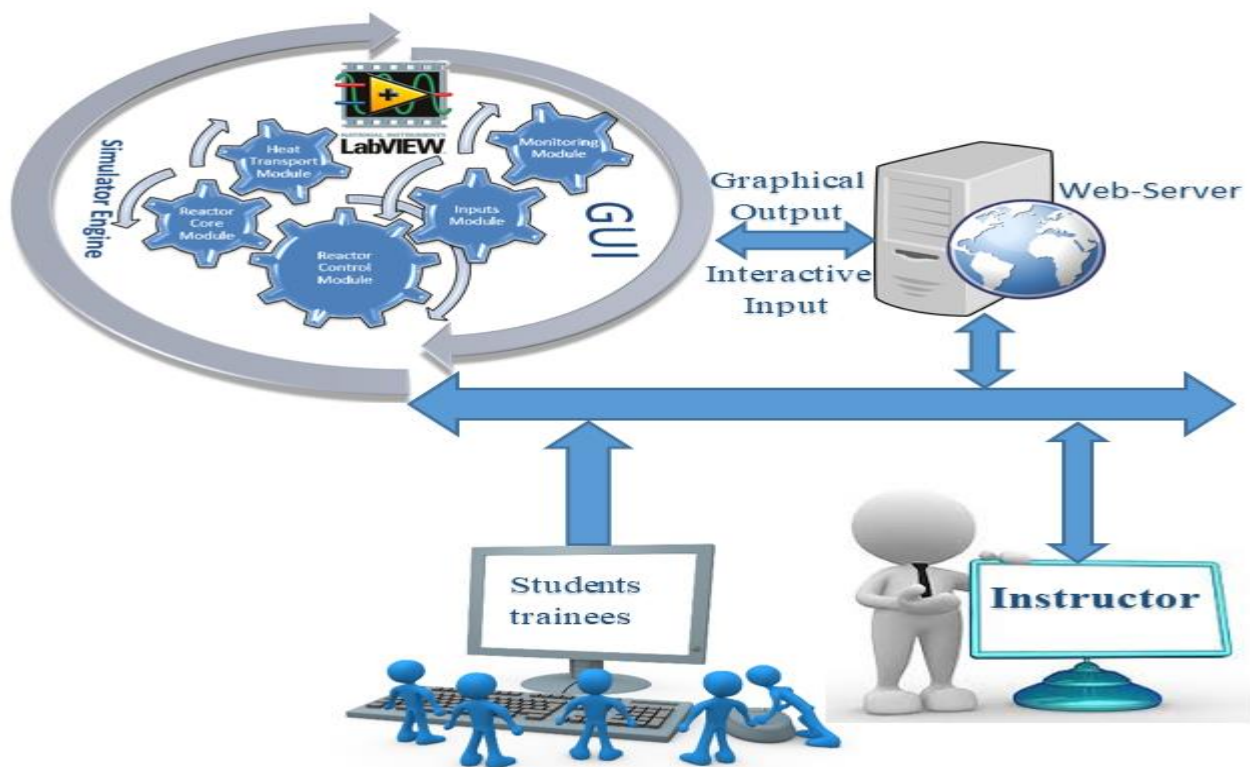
NATIONAL INSTRUMENTS
LabVIEW

Simulator Engine

Heat Transport Module

Monitoring Module

Reactor Core Module

Inputs Module

Reactor Control Module

GUI

Graphical Output

Interactive Input

Web-Server

Students trainees

Instructor